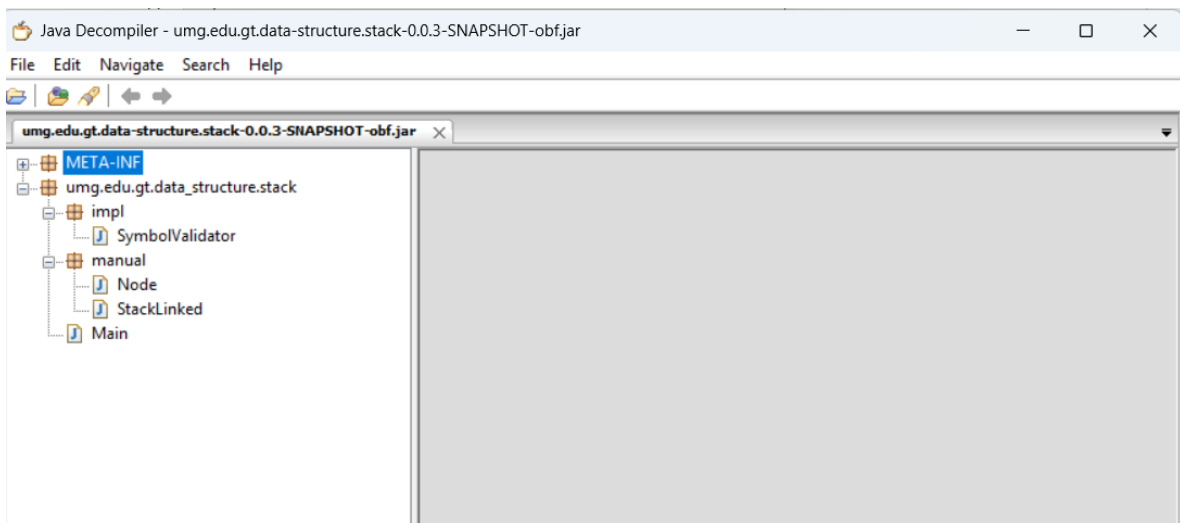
Java Decompiler - umg.edu.gt.data-structure.stack-0.0.3-SNAPSHOT-obf.jar

File Edit Navigate Search Help

umg.edu.gt.data-structure.stack-0.0.3-SNAPSHOT-obf.jar

META-INF
umg.edu.gt.data_structure.stack
impl
SymbolValidator
manual
Node
StackLinked
Main